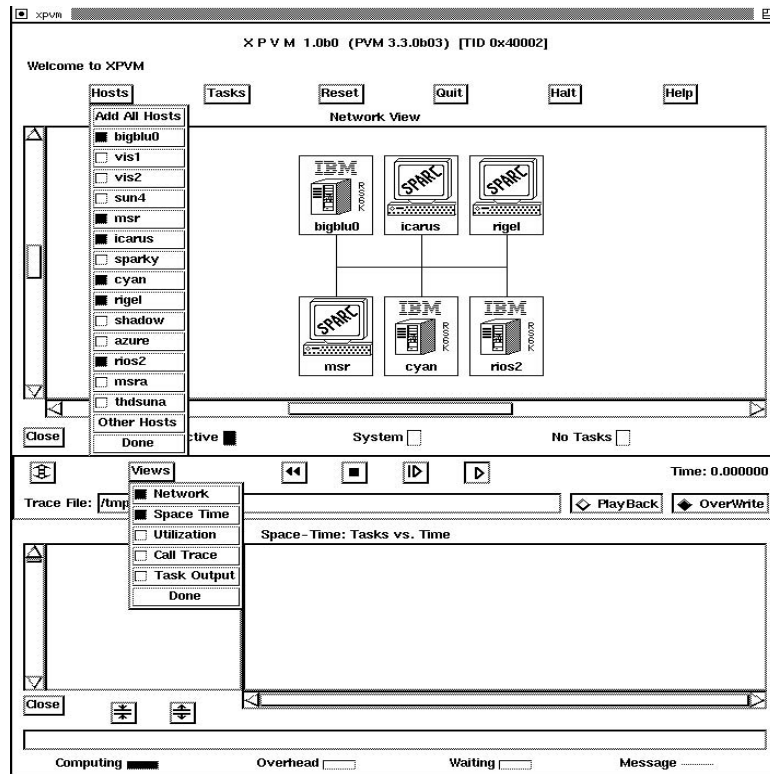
xpvm

X P V M 1.0b0 (PVM 3.3.0b03) [TID 0x40002]

Welcome to XPVM

Hosts Tasks Reset Quit Halt Help

Add All Hosts
bigblu0
vis1
vis2
sun4
msr
icarus
sparky
cyan
rigel
shadow
azure
rios2
msra
thdsuna
Other Hosts
Done

Network View

IBM RISC
bigblu0
SPARC
icarus
SPARC
rigel
SPARC
msr
IBM RISC
cyan
IBM RISC
rios2

Close
ctive
System
No Tasks

Views
Time: 0.000000

Trace File: /tmp
PlayBack
OverWrite

Network
Space Time
Utilization
Call Trace
Task Output
Done

Space-Time: Tasks vs. Time

Close

Computing
Overhead
Waiting
Message